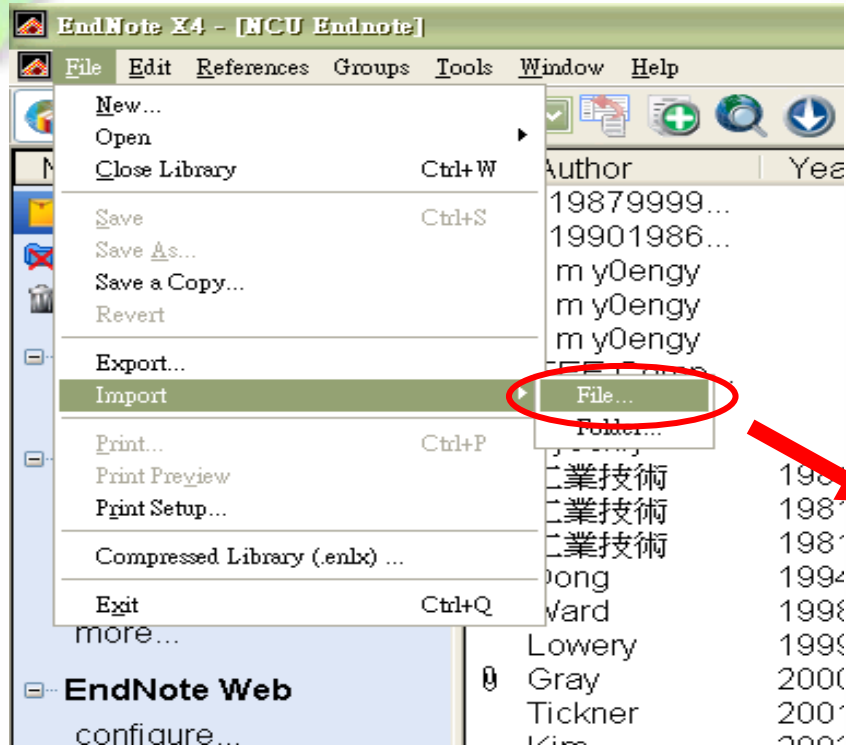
EndNote X4 - [NCU Endnote]

File Edit References Groups Tools Window Help

New...
Open
Close Library Ctrl+W
Save Ctrl+S
Save As...
Save a Copy...
Revert
Export...
Import
Print... Ctrl+P
Print Preview
Print Setup...
Compressed Library (.enlx) ...
Exit Ctrl+Q

File...
Folder...

Author | Year
19879999...
19901986...
m y0engy
m y0engy
m y0engy
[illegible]
工業技術 | 198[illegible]
工業技術 | 1981
工業技術 | 1981
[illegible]ong | 1994
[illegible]ard | 1998
Lowery | 1999
Gray | 2000
Tickner | 2001
Kim | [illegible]

more...
EndNote Web
configure...